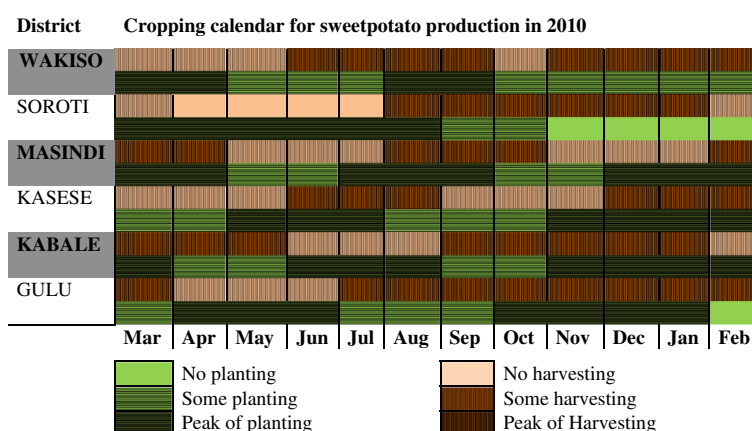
District Cropping calendar for sweetpotato production in 2010

WAKISO
SOROTI
MASINDI
KASESE
KABALE
GULU

Mar | Apr | May | Jun | Jul | Aug | Sep | Oct | Nov | Dec | Jan | Feb

No planting
Some planting
Peak of planting
No harvesting
Some harvesting
Peak of Harvesting